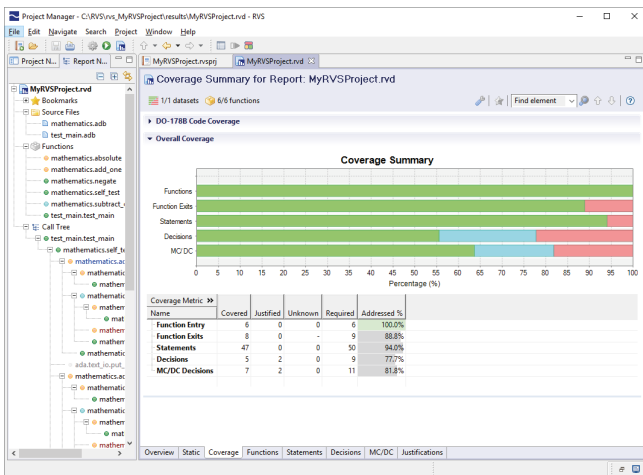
Project Manager - C:\RVS\rvs_MyRVSProject\results\MyRVSProject.rvd - RVS

File Edit Navigate Search Project Window Help

Project N... Report N...

MyRVSProject.rvsprj MyRVSProject.rvd

MyRVSProject.rvd
Bookmarks
Source Files
mathematics.adb
test_main.adb
Functions
mathematics.absolute
mathematics.add_one
mathematics.negate
mathematics.self_test
mathematics.subtract_
test_main.test_main
Call Tree
test_main.test_main
mathematics.self_t
mathematics.a
mathematic
mathem
mathematic
mat
mathem
mathem
mathematic
ada.text_io.put_
mathematics.a
mathematic
mathem
mathematic
mat
mathem

Coverage Summary for Report: MyRVSProject.rvd

1/1 datasets 6/6 functions

Find element

DO-178B Code Coverage

Overall Coverage

Coverage Summary

Functions
Function Exits
Statements
Decisions
MC/DC

0 5 10 15 20 25 30 35 40 45 50 55 60 65 70 75 80 85 90 95 100
Percentage (%)

Coverage Metric »

| Name | Covered | Justified | Unknown | Required | Addressed % |
|---|---|---|---|---|---|
| Function Entry | 6 | 0 | 0 | 6 | 100.0% |
| Function Exits | 8 | 0 | - | 9 | 88.8% |
| Statements | 47 | 0 | 0 | 50 | 94.0% |
| Decisions | 5 | 2 | 0 | 9 | 77.7% |
| MC/DC Decisions | 7 | 2 | 0 | 11 | 81.8% |

Overview Static Coverage Functions Statements Decisions MC/DC Justifications